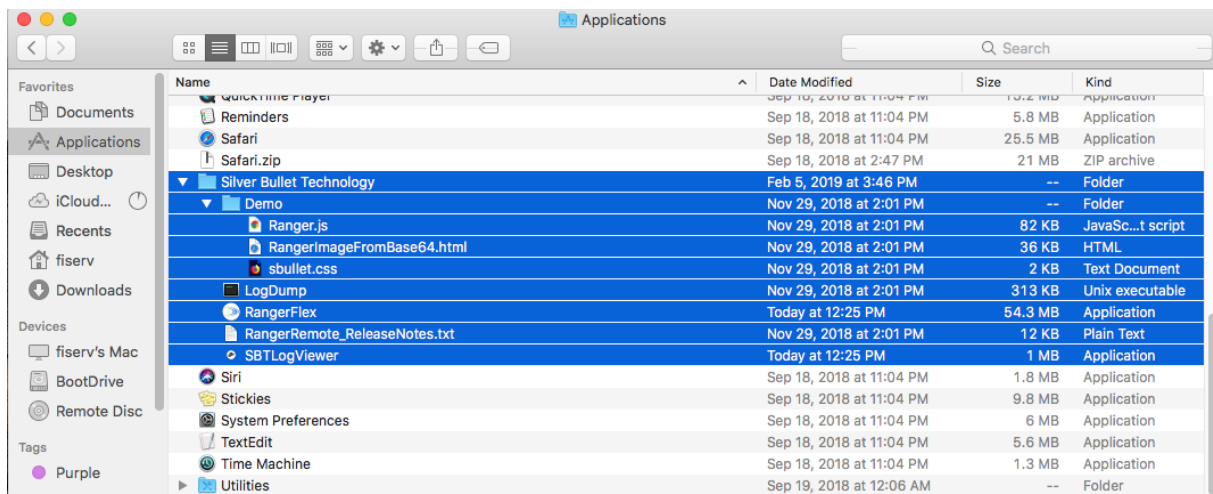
Applications

Search

Favorites
Documents
Applications
Desktop
iCloud...
Recents
fiserv
Downloads

Devices
fiserv's Mac
BootDrive
Remote Disc

Tags
Purple

| Name | Date Modified | Size | Kind |
|---|---|---|---|
| QuickTime Player | Sep 18, 2018 at 11:04 PM | 15.2 MB | Application |
| Reminders | Sep 18, 2018 at 11:04 PM | 5.8 MB | Application |
| Safari | Sep 18, 2018 at 11:04 PM | 25.5 MB | Application |
| Safari.zip | Sep 18, 2018 at 2:47 PM | 21 MB | ZIP archive |
| Silver Bullet Technology | Feb 5, 2019 at 3:46 PM | -- | Folder |
| Demo | Nov 29, 2018 at 2:01 PM | -- | Folder |
| Ranger.js | Nov 29, 2018 at 2:01 PM | 82 KB | JavaSc...t script |
| RangerImageFromBase64.html | Nov 29, 2018 at 2:01 PM | 36 KB | HTML |
| sbullet.css | Nov 29, 2018 at 2:01 PM | 2 KB | Text Document |
| LogDump | Nov 29, 2018 at 2:01 PM | 313 KB | Unix executable |
| RangerFlex | Today at 12:25 PM | 54.3 MB | Application |
| RangerRemote_ReleaseNotes.txt | Nov 29, 2018 at 2:01 PM | 12 KB | Plain Text |
| SBTLogViewer | Today at 12:25 PM | 1 MB | Application |
| Siri | Sep 18, 2018 at 11:04 PM | 1.8 MB | Application |
| Stickies | Sep 18, 2018 at 11:04 PM | 9.8 MB | Application |
| System Preferences | Sep 18, 2018 at 11:04 PM | 6 MB | Application |
| TextEdit | Sep 18, 2018 at 11:04 PM | 5.6 MB | Application |
| Time Machine | Sep 18, 2018 at 11:04 PM | 1.3 MB | Application |
| Utilities | Sep 19, 2018 at 12:06 AM | -- | Folder |